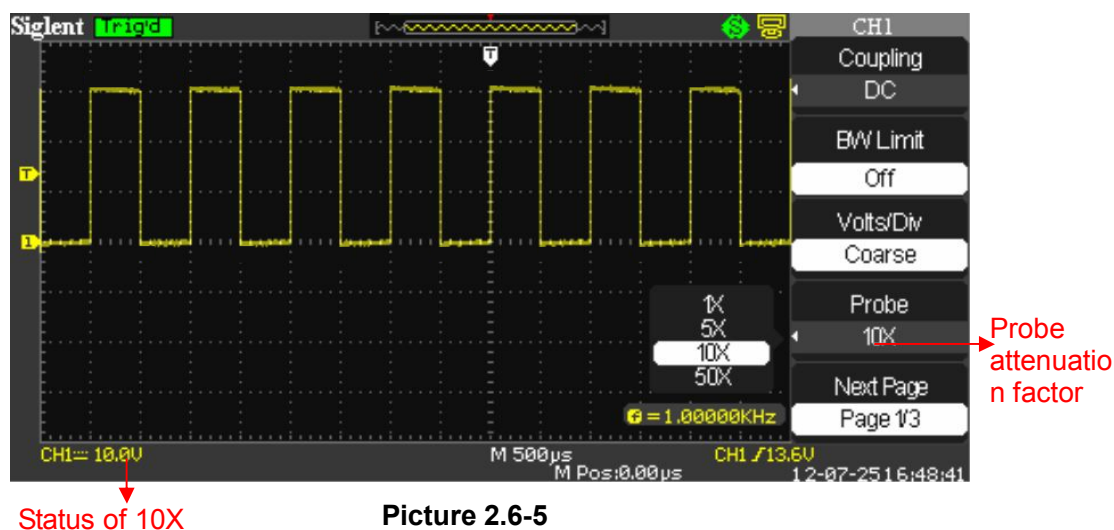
Siglent Trig'd

T

T

1

CH1

Coupling

DC

BW Limit

Off

Volts/Div

Coarse

Probe

10X

Next Page

Page 1/3

1X
5X
10X
50X

= 1.00000KHz

CH1═ 10.0V

M 500μs

M Pos:0.00μs

CH1 ∫13.6V

12-07-25 16:48:41

Probe attenuation factor

Status of 10X

Picture 2.6-5